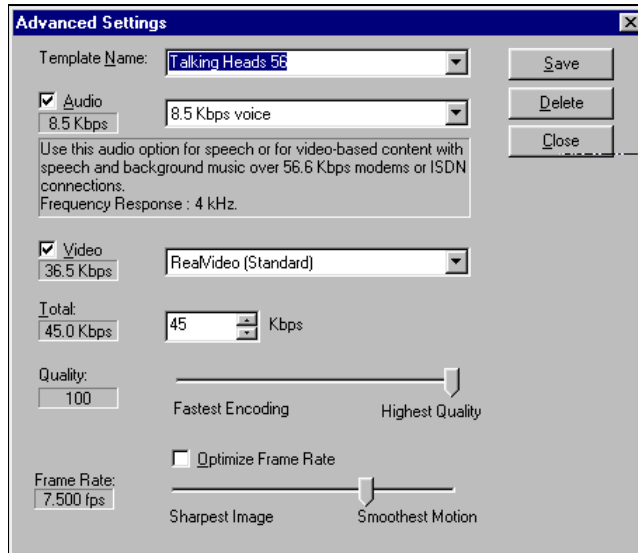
Advanced Settings

Template Name: Talking Heads 56

Save

Delete

Close

Audio
8.5 Kbps

8.5 Kbps voice

Use this audio option for speech or for video-based content with speech and background music over 56.6 Kbps modems or ISDN connections.
Frequency Response : 4 kHz.

Video
36.5 Kbps

RealVideo (Standard)

Total:
45.0 Kbps

45 Kbps

Quality:
100

Fastest Encoding

Highest Quality

Optimize Frame Rate

Frame Rate:
7.500 fps

Sharpest Image

Smoothest Motion